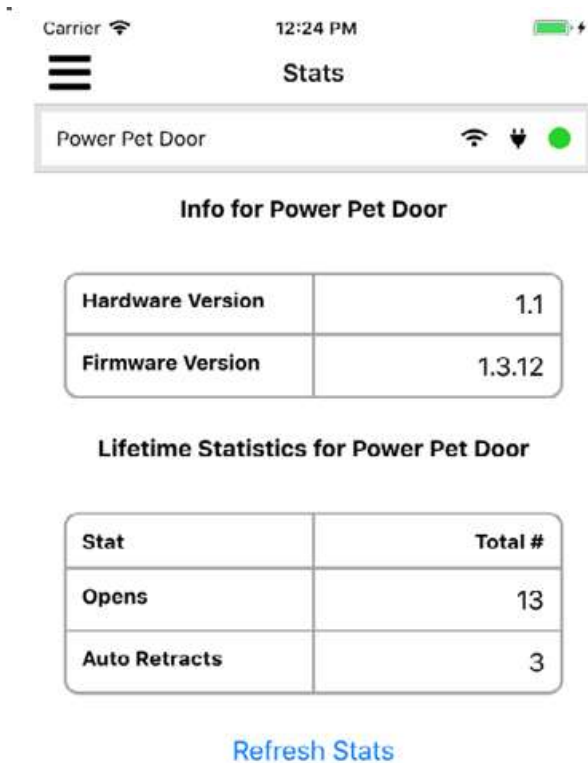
Carrier 12:24 PM

Stats

Power Pet Door

Info for Power Pet Door

| Hardware Version | 1.1 |
|---|---|
| Firmware Version | 1.3.12 |

Lifetime Statistics for Power Pet Door

| Stat | Total # |
|---|---|
| Opens | 13 |
| Auto Retracts | 3 |

Refresh Stats